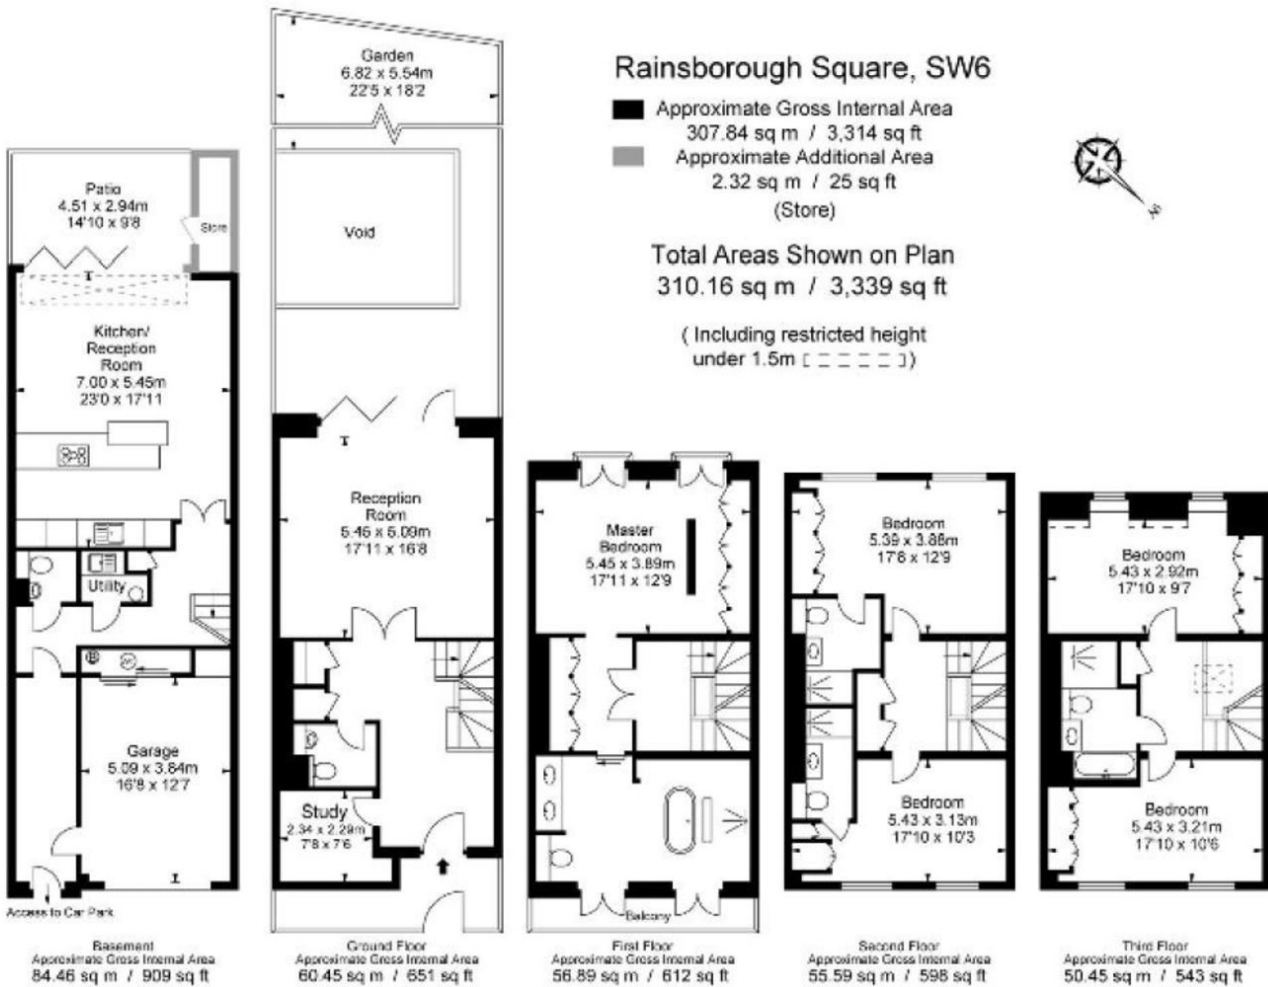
Rainsborough Square, SW6

Approximate Gross Internal Area
307.84 sq m / 3,314 sq ft
Approximate Additional Area
2.32 sq m / 25 sq ft
(Store)

Total Areas Shown on Plan
310.16 sq m / 3,339 sq ft

( Including restricted height under 1.5m )

Garden
6.82 x 5.54m
22'5 x 18'2

Patio
4.51 x 2.94m
14'10 x 9'8

Store

Void

Kitchen/
Reception
Room
7.00 x 5.45m
23'0 x 17'11

Utility

Garage
5.09 x 3.84m
16'8 x 12'7

Access to Car Park

Reception
Room
5.45 x 5.09m
17'11 x 16'8

Study
2.34 x 2.29m
7'8 x 7'6

Master
Bedroom
5.45 x 3.89m
17'11 x 12'9

Balcony

Bedroom
5.39 x 3.88m
17'8 x 12'9

Bedroom
5.43 x 3.13m
17'10 x 10'3

Bedroom
5.43 x 2.92m
17'10 x 9'7

Bedroom
5.43 x 3.21m
17'10 x 10'6

Basement
Approximate Gross Internal Area
84.46 sq m / 909 sq ft

Ground Floor
Approximate Gross Internal Area
60.45 sq m / 651 sq ft

First Floor
Approximate Gross Internal Area
56.89 sq m / 612 sq ft

Second Floor
Approximate Gross Internal Area
55.59 sq m / 598 sq ft

Third Floor
Approximate Gross Internal Area
50.45 sq m / 543 sq ft